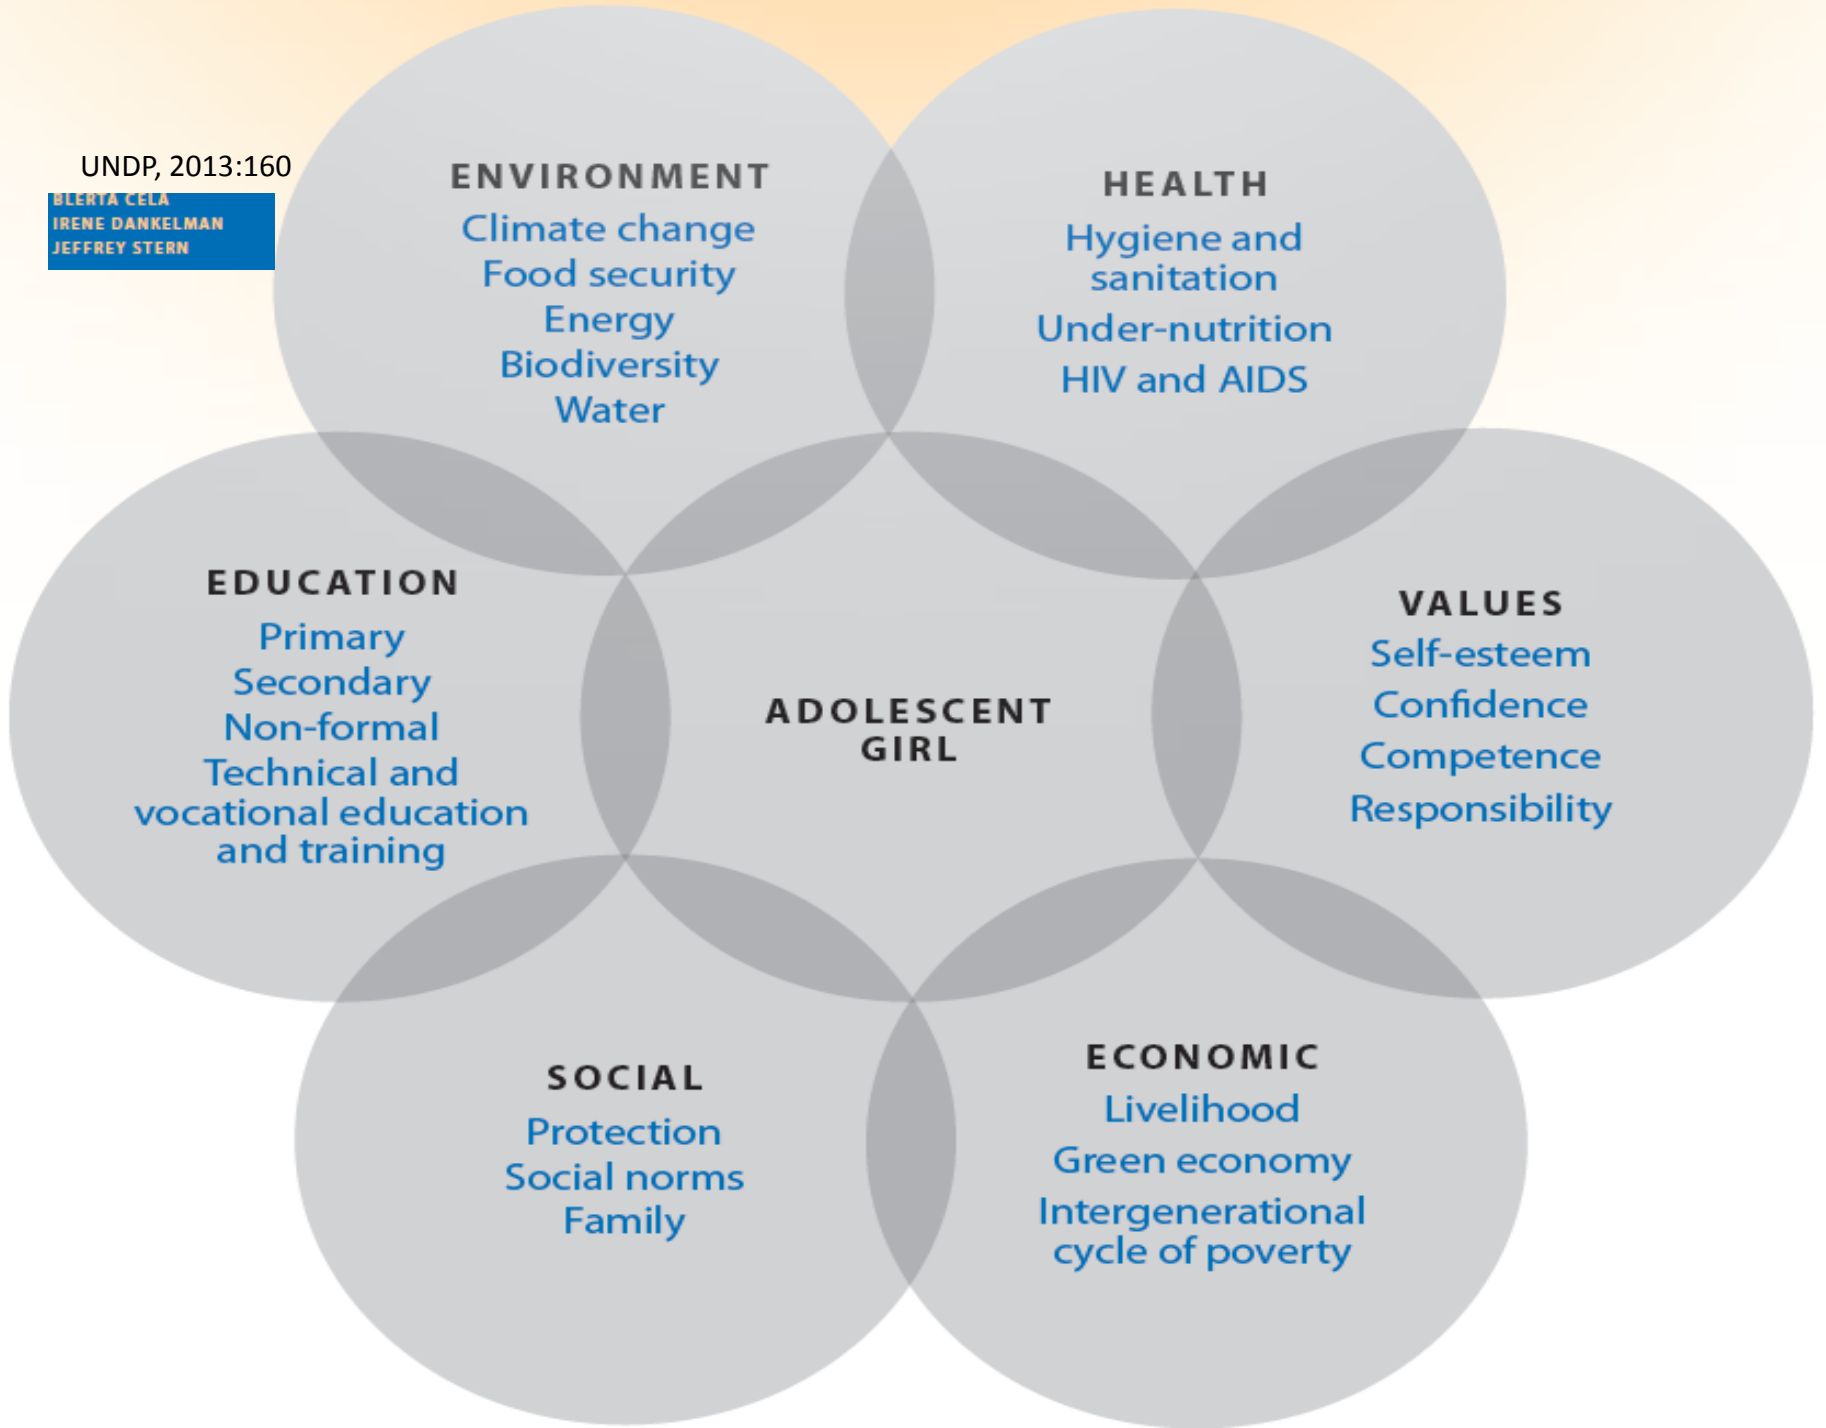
UNDP, 2013:160

BLERTA CELA
IRENE DANKELMAN
JEFFREY STERN

ENVIRONMENT
Climate change
Food security
Energy
Biodiversity
Water

HEALTH
Hygiene and sanitation
Under-nutrition
HIV and AIDS

EDUCATION
Primary
Secondary
Non-formal
Technical and vocational education and training

ADOLESCENT GIRL

VALUES
Self-esteem
Confidence
Competence
Responsibility

SOCIAL
Protection
Social norms
Family

ECONOMIC
Livelihood
Green economy
Intergenerational cycle of poverty